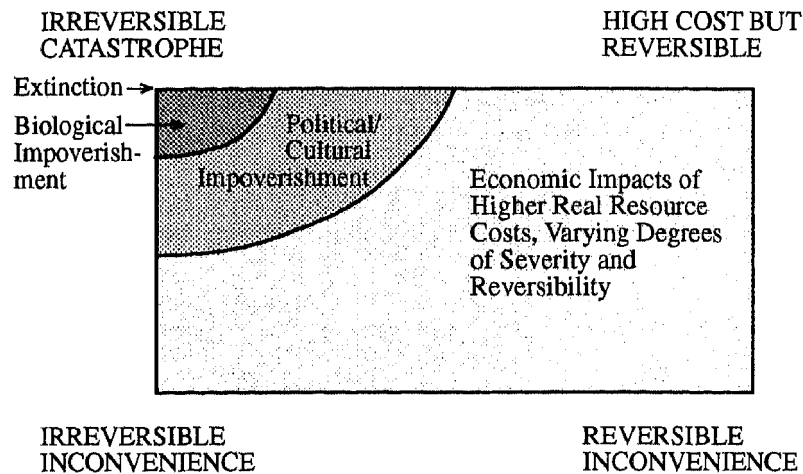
IRREVERSIBLE CATASTROPHE

HIGH COST BUT REVERSIBLE

Extinction

Biological Impoverishment

Political/ Cultural Impoverishment

Economic Impacts of Higher Real Resource Costs, Varying Degrees of Severity and Reversibility

IRREVERSIBLE INCONVENIENCE

REVERSIBLE INCONVENIENCE